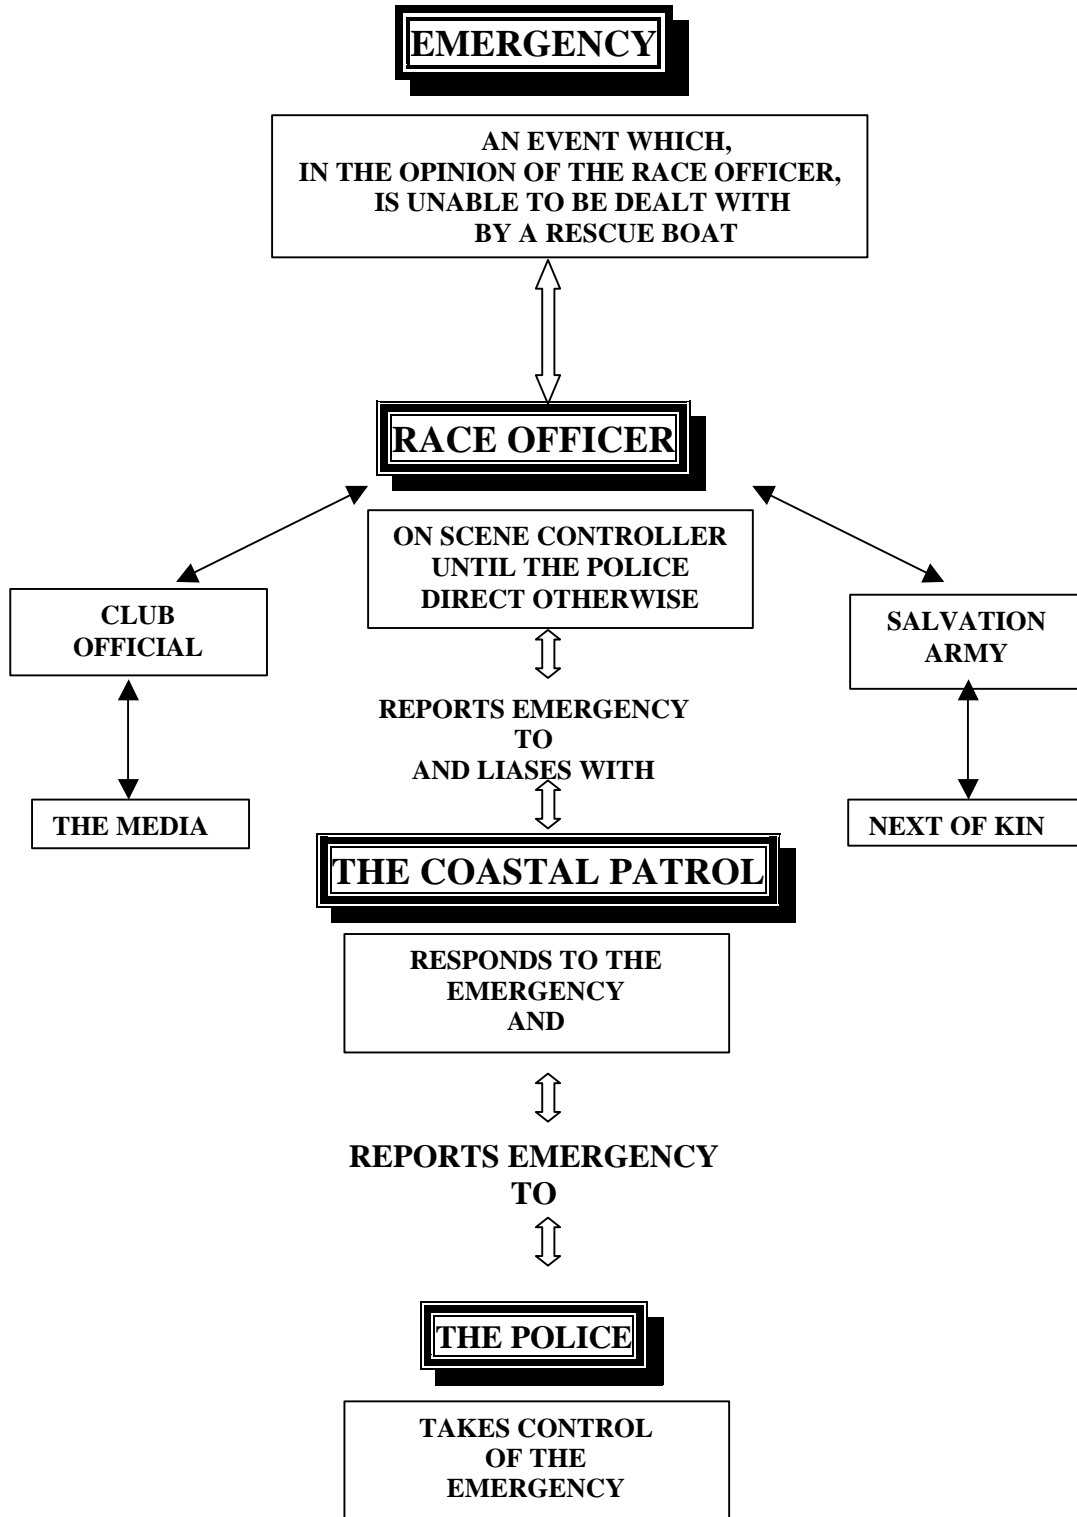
EMERGENCY

AN EVENT WHICH, IN THE OPINION OF THE RACE OFFICER, IS UNABLE TO BE DEALT WITH BY A RESCUE BOAT

RACE OFFICER

ON SCENE CONTROLLER UNTIL THE POLICE DIRECT OTHERWISE

CLUB OFFICIAL

THE MEDIA

SALVATION ARMY

NEXT OF KIN

REPORTS EMERGENCY TO AND LIASES WITH

THE COASTAL PATROL

RESPONDS TO THE EMERGENCY AND

REPORTS EMERGENCY TO

THE POLICE

TAKES CONTROL OF THE EMERGENCY